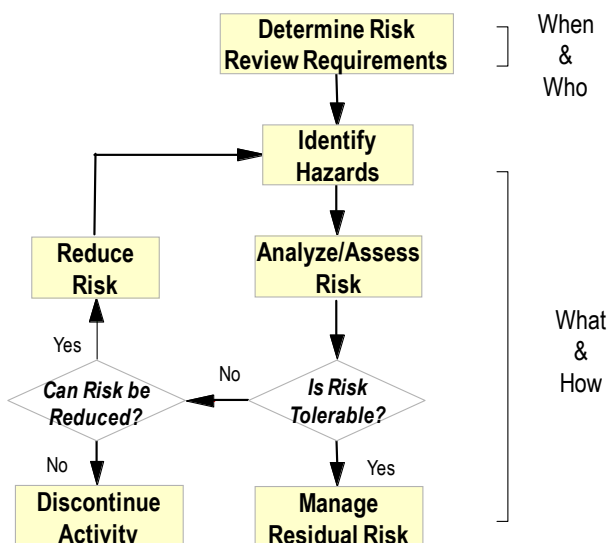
Determine Risk Review Requirements

When & Who

Identify Hazards

Reduce Risk

Analyze/Assess Risk

What & How

Yes

No

Can Risk be Reduced?

Is Risk Tolerable?

No

Yes

Discontinue Activity

Manage Residual Risk